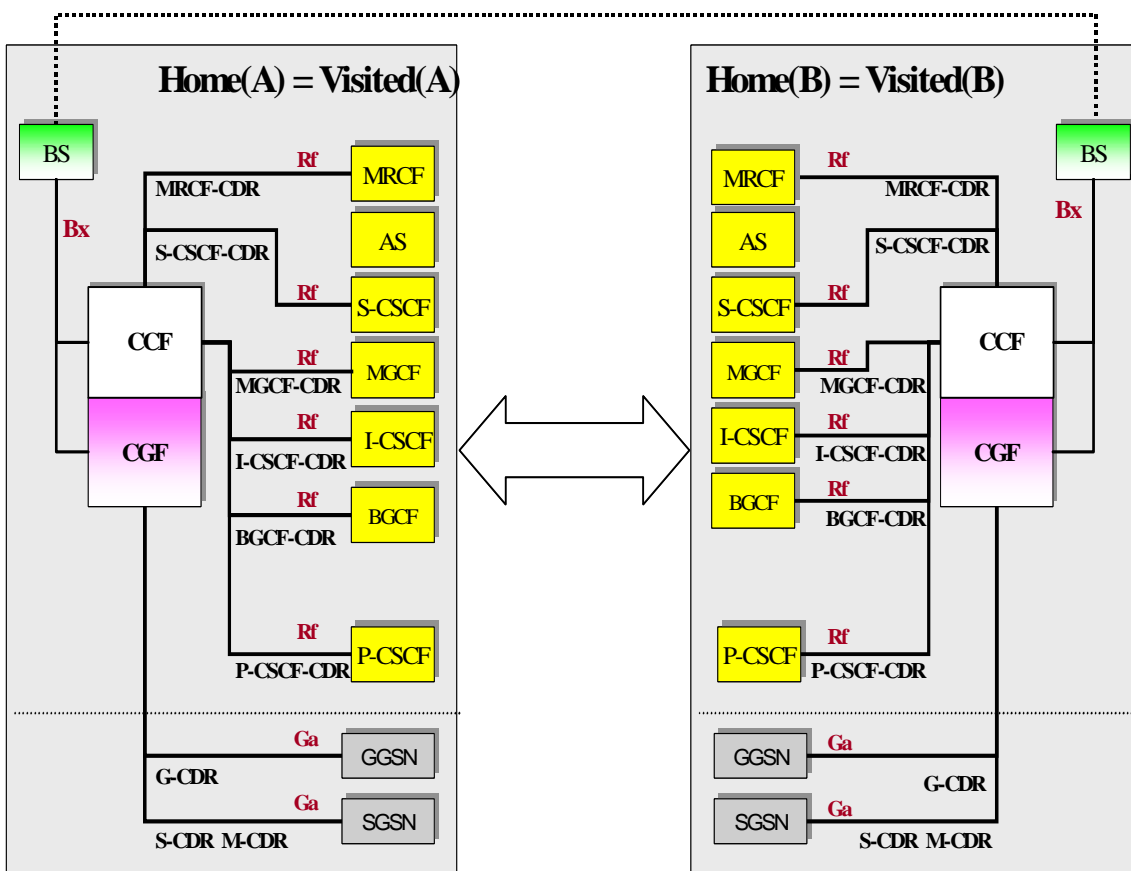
Home(A) = Visited(A)

BS

Bx

Rf
MRCF-CDR
MRCF

AS

S-CSCF-CDR

Rf
S-CSCF

CCF

Rf
MGCF-CDR
MGCF

Rf
I-CSCF
I-CSCF-CDR

CGF

Rf
BGCF
BGCF-CDR

Rf
P-CSCF
P-CSCF-CDR

Ga
GGSN
G-CDR

Ga
SGSN
S-CDR M-CDR

Home(B) = Visited(B)

BS

Bx

MRCF
Rf
MRCF-CDR

AS

S-CSCF-CDR

S-CSCF
Rf

CCF

MGCF
Rf
MGCF-CDR

I-CSCF
Rf
I-CSCF-CDR

CGF

BGCF
Rf
BGCF-CDR

P-CSCF
Rf
P-CSCF-CDR

GGSN
Ga
G-CDR

SGSN
Ga
S-CDR M-CDR